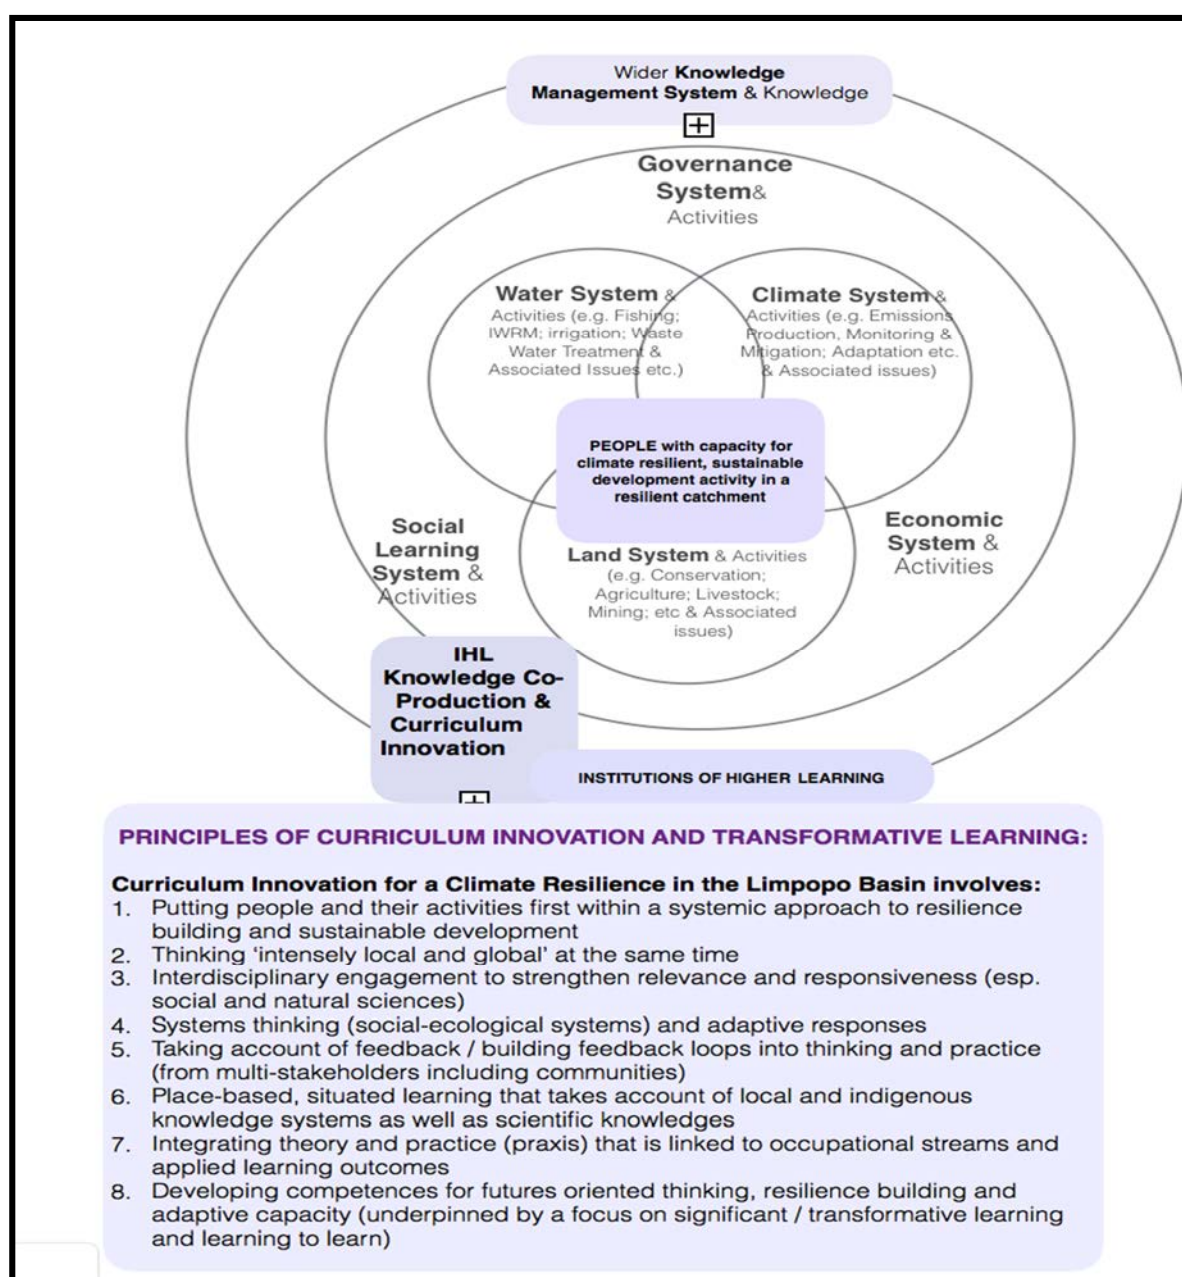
Wider **Knowledge Management System** & Knowledge

⊞

Governance System& Activities

Water System & Activities (e.g. Fishing; IWRM; irrigation; Waste Water Treatment & Associated Issues etc.)

Climate System & Activities (e.g. Emissions Production, Monitoring & Mitigation; Adaptation etc. & Associated issues)

PEOPLE with capacity for climate resilient, sustainable development activity in a resilient catchment

Social Learning System & Activities

Economic System & Activities

Land System & Activities (e.g. Conservation; Agriculture; Livestock; Mining; etc & Associated issues)

IHL Knowledge Co-Production & Curriculum Innovation

⊞

INSTITUTIONS OF HIGHER LEARNING

PRINCIPLES OF CURRICULUM INNOVATION AND TRANSFORMATIVE LEARNING:

Curriculum Innovation for a Climate Resilience in the Limpopo Basin involves:
1. Putting people and their activities first within a systemic approach to resilience building and sustainable development
2. Thinking 'intensely local and global' at the same time
3. Interdisciplinary engagement to strengthen relevance and responsiveness (esp. social and natural sciences)
4. Systems thinking (social-ecological systems) and adaptive responses
5. Taking account of feedback / building feedback loops into thinking and practice (from multi-stakeholders including communities)
6. Place-based, situated learning that takes account of local and indigenous knowledge systems as well as scientific knowledges
7. Integrating theory and practice (praxis) that is linked to occupational streams and applied learning outcomes
8. Developing competences for futures oriented thinking, resilience building and adaptive capacity (underpinned by a focus on significant / transformative learning and learning to learn)